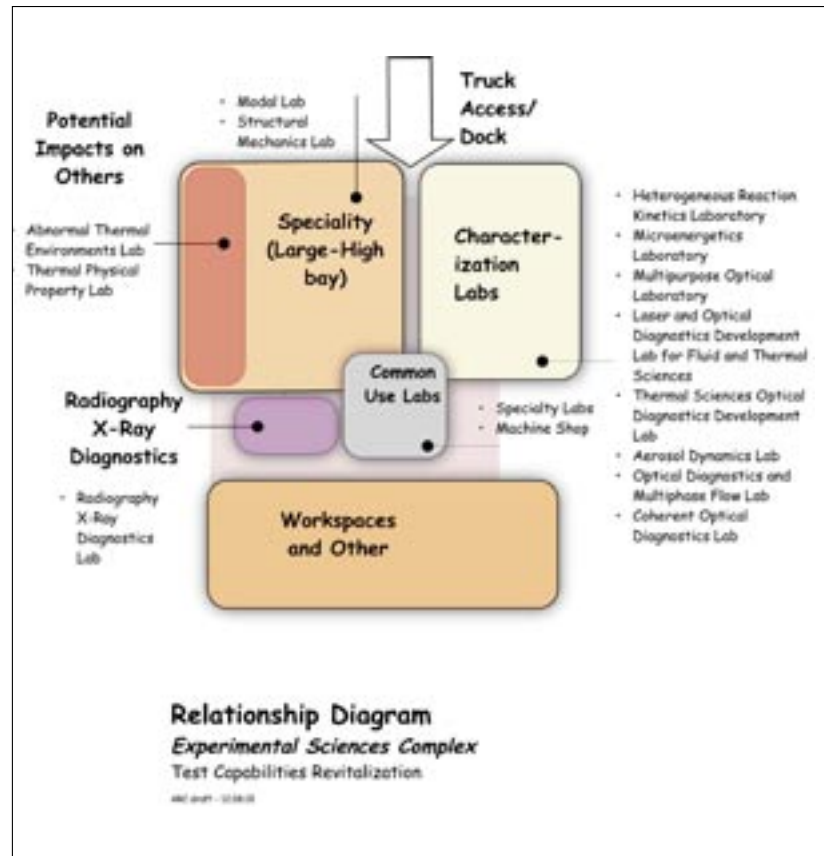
Truck Access/ Dock

- Modal Lab
- Structural Mechanics Lab

Potential Impacts on Others

- Abnormal Thermal Environments Lab
- Thermal Physical Property Lab

Speciality (Large-High bay)

Character-ization Labs

- Heterogeneous Reaction Kinetics Laboratory
- Microenergetics Laboratory
- Multipurpose Optical Laboratory
- Laser and Optical Diagnostics Development Lab for Fluid and Thermal Sciences
- Thermal Sciences Optical Diagnostics Development Lab
- Aerosol Dynamics Lab
- Optical Diagnostics and Multiphase Flow Lab
- Coherent Optical Diagnostics Lab

Common Use Labs

- Specialty Labs
- Machine Shop

Radiography X-Ray Diagnostics

- Radiography X-Ray Diagnostics Lab

Workspaces and Other

Relationship Diagram
Experimental Sciences Complex
Test Capabilities Revitalization
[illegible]